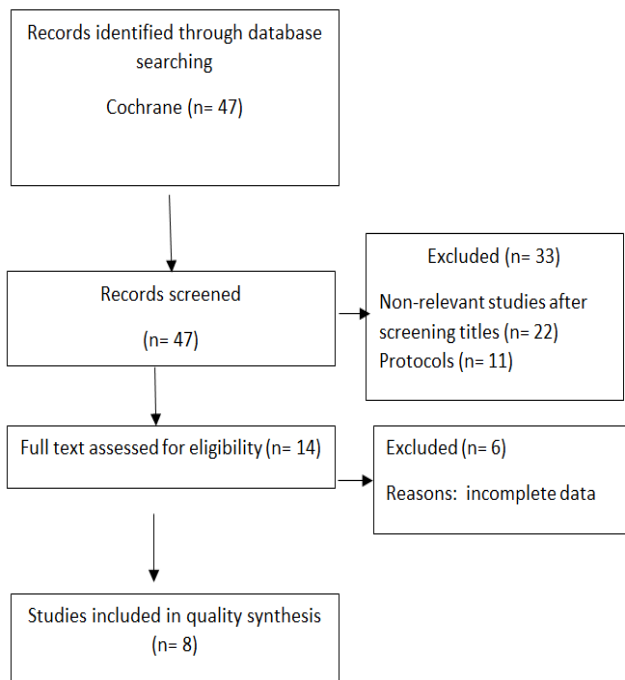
Records identified through database searching

Cochrane (n= 47)

Records screened

(n= 47)

Excluded (n= 33)

Non-relevant studies after screening titles (n= 22)
Protocols (n= 11)

Full text assessed for eligibility (n= 14)

Excluded (n= 6)

Reasons: incomplete data

Studies included in quality synthesis
(n= 8)